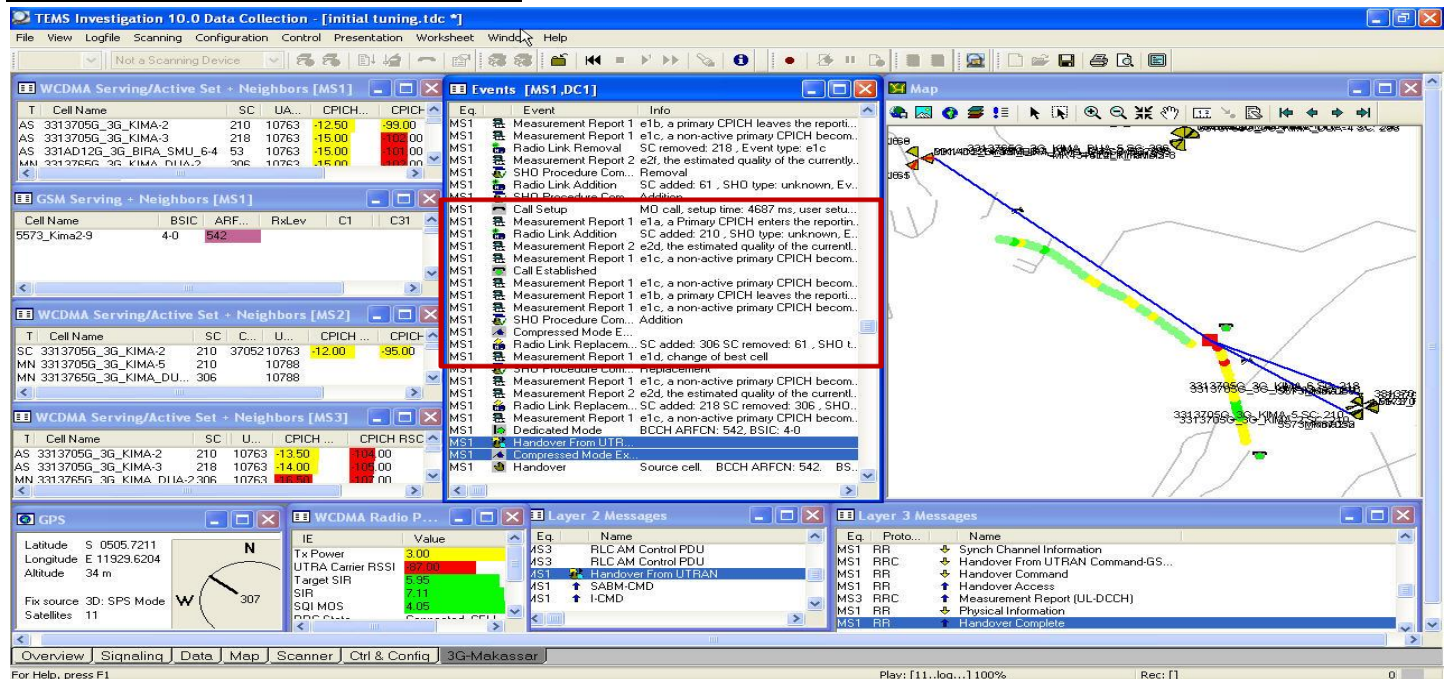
TEMS Investigation 10.0 Data Collection - [initial tuning.tdc *]

File View Logfile Scanning Configuration Control Presentation Worksheet Window Help

Not a Scanning Device

WCDMA Serving/Active Set + Neighbors [MS1]

| T | Cell Name | SC | UA... | CPICH ... | CPICH |
|---|---|---|---|---|---|
| AS | 3313705G_3G_KIMA-2 | 210 | 10763 | -12.50 | -99.00 |
| AS | 3313705G_3G_KIMA-3 | 218 | 10763 | -15.00 | -102.00 |
| AS | 331AD12G_3G_BIRA_SMU_6-4 | 53 | 10763 | -15.00 | -101.00 |
| MN | 3313765G_3G_KIMA_DUA-2 | 306 | 10763 | -15.00 | -102.00 |

GSM Serving + Neighbors [MS1]

| Cell Name | BSIC | ARF... | RxLev | C1 | C31 |
|---|---|---|---|---|---|
| 5573_Kima2-9 | 4-0 | 542 | | | |

WCDMA Serving/Active Set + Neighbors [MS2]

| T | Cell Name | SC | C... | U... | CPICH ... | CPICH |
|---|---|---|---|---|---|---|
| SC | 3313705G_3G_KIMA-2 | 210 | 3705210763 | | -12.00 | -95.00 |
| MN | 3313705G_3G_KIMA-5 | 210 | | 10788 | | |
| MN | 3313765G_3G_KIMA_DU... | 306 | | 10788 | | |

WCDMA Serving/Active Set + Neighbors [MS3]

| T | Cell Name | SC | U... | CPICH ... | CPICH RSC |
|---|---|---|---|---|---|
| AS | 3313705G_3G_KIMA-2 | 210 | 10763 | -13.50 | -104.00 |
| AS | 3313705G_3G_KIMA-3 | 218 | 10763 | -14.00 | -105.00 |
| MN | 3313765G_3G_KIMA_DUA-2 | 306 | 10763 | -16.50 | -107.00 |

Events [MS1,DC1]

| Eq. | Event | Info |
|---|---|---|
| MS1 | Measurement Report 1 | e1b, a primary CPICH leaves the reporti... |
| MS1 | Measurement Report 1 | e1c, a non-active primary CPICH becom... |
| MS1 | Radio Link Removal | SC removed: 218 , Event type: e1c |
| MS1 | Measurement Report 2 | e2f, the estimated quality of the currently... |
| MS1 | SHO Procedure Com... | Removal |
| MS1 | Radio Link Addition | SC added: 61 , SHO type: unknown, Ev... |
| MS1 | SHO Procedure Com... | Addition |
| MS1 | Call Setup | MO call, setup time: 4687 ms, user setu... |
| MS1 | Measurement Report 1 | e1a, a Primary CPICH enters the reportin... |
| MS1 | Radio Link Addition | SC added: 210 , SHO type: unknown, E... |
| MS1 | Measurement Report 2 | e2d, the estimated quality of the currentl... |
| MS1 | Measurement Report 1 | e1c, a non-active primary CPICH becom... |
| MS1 | Call Established | |
| MS1 | Measurement Report 1 | e1c, a non-active primary CPICH becom... |
| MS1 | Measurement Report 1 | e1b, a primary CPICH leaves the reporti... |
| MS1 | Measurement Report 1 | e1c, a non-active primary CPICH becom... |
| MS1 | SHO Procedure Com... | Addition |
| MS1 | Compressed Mode E... | |
| MS1 | Radio Link Replacem... | SC added: 306 SC removed: 61 , SHO t... |
| MS1 | Measurement Report 1 | e1d, change of best cell |
| MS1 | SHO Procedure Com... | Replacement |
| MS1 | Measurement Report 1 | e1c, a non-active primary CPICH becom... |
| MS1 | Measurement Report 2 | e2d, the estimated quality of the currentl... |
| MS1 | Radio Link Replacem... | SC added: 218 SC removed: 306 , SHO... |
| MS1 | Measurement Report 1 | e1c, a non-active primary CPICH becom... |
| MS1 | Dedicated Mode | BCCH ARFCN: 542, BSIC: 4-0 |
| MS1 | Handover From UTR... | |
| MS1 | Compressed Mode Ex... | |
| MS1 | Handover | Source cell. BCCH ARFCN: 542. BS... |

Map

3313705G_3G_KIMA-5 SC: 218
3313705G_3G_KIMA-5 SC: 210
5573Kima2a

GPS

Latitude S 0505.7211
Longitude E 11929.6204
Altitude 34 m
Fix source 3D: SPS Mode
Satellites 11
N
W
307

WCDMA Radio P...

| IE | Value |
|---|---|
| Tx Power | 3.00 |
| UTRA Carrier RSSI | -87.00 |
| Target SIR | 5.95 |
| SIR | 7.11 |
| SQI MOS | 4.05 |

Layer 2 Messages

| Eq. | Name |
|---|---|
| MS3 | RLC AM Control PDU |
| MS3 | RLC AM Control PDU |
| MS1 | Handover From UTRAN |
| MS1 | SABM-CMD |
| MS1 | I-CMD |

Layer 3 Messages

| Eq. | Proto... | Name |
|---|---|---|
| MS1 | RR | Synch Channel Information |
| MS1 | RRC | Handover From UTRAN Command-GS... |
| MS1 | RR | Handover Command |
| MS1 | RR | Handover Access |
| MS3 | RRC | Measurement Report (UL-DCCH) |
| MS1 | RR | Physical Information |
| MS1 | RR | Handover Complete |

Overview | Signaling | Data | Map | Scanner | Ctrl & Config | 3G-Makassar

For Help, press F1 Play: [11..log...] 100% Rec: [] 0